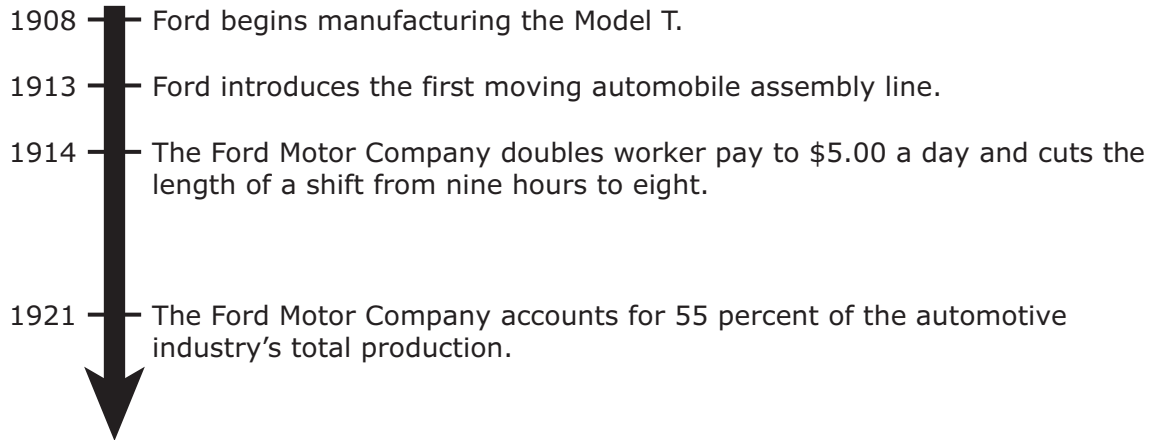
1908 Ford begins manufacturing the Model T.

1913 Ford introduces the first moving automobile assembly line.

1914 The Ford Motor Company doubles worker pay to \$5.00 a day and cuts the length of a shift from nine hours to eight.

1921 The Ford Motor Company accounts for 55 percent of the automotive industry’s total production.